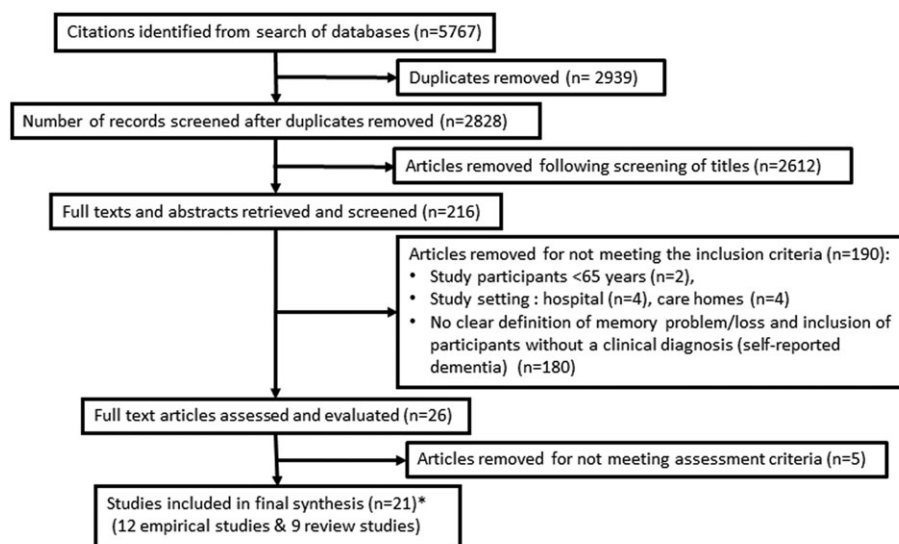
Citations identified from search of databases (n=5767)

Duplicates removed (n= 2939)

Number of records screened after duplicates removed (n=2828)

Articles removed following screening of titles (n=2612)

Full texts and abstracts retrieved and screened (n=216)

Articles removed for not meeting the inclusion criteria (n=190):
• Study participants <65 years (n=2),
• Study setting : hospital (n=4), care homes (n=4)
• No clear definition of memory problem/loss and inclusion of participants without a clinical diagnosis (self-reported dementia) (n=180)

Full text articles assessed and evaluated (n=26)

Articles removed for not meeting assessment criteria (n=5)

Studies included in final synthesis (n=21)*
(12 empirical studies & 9 review studies)